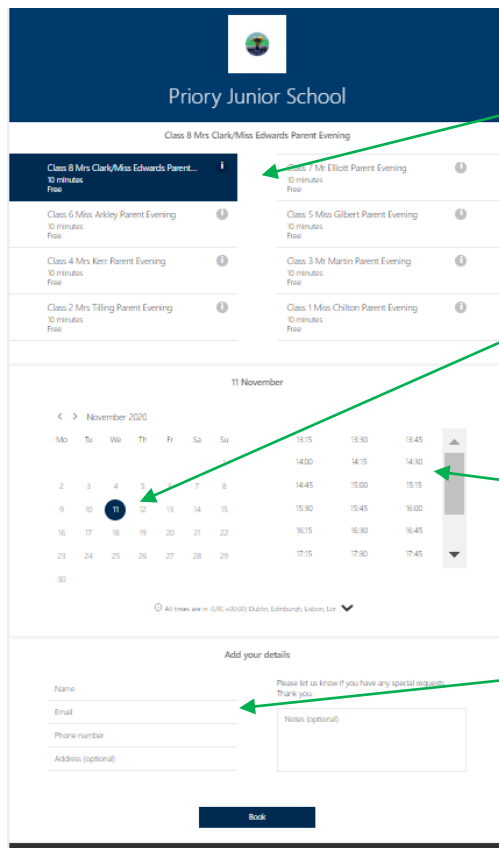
Priory Junior School

Class 8 Mrs Clark/Miss Edwards Parent Evening

Class 8 Mrs Clark/Miss Edwards Parent...
10 minutes
Free

Class 7 Mr Elliott Parent Evening
10 minutes
Free

Class 6 Miss Arkley Parent Evening
10 minutes
Free

Class 5 Miss Gilbert Parent Evening
10 minutes
Free

Class 4 Mrs Kerr Parent Evening
10 minutes
Free

Class 3 Mr Martin Parent Evening
10 minutes
Free

Class 2 Mrs Tilling Parent Evening
10 minutes
Free

Class 1 Miss Chilton Parent Evening
10 minutes
Free

11 November

November 2020

| Mo | Tu | We | Th | Fr | Sa | Su |
|---|---|---|---|---|---|---|
| | | | | | | 1 |
| 2 | 3 | 4 | 5 | 6 | 7 | 8 |
| 9 | 10 | 11 | 12 | 13 | 14 | 15 |
| 16 | 17 | 18 | 19 | 20 | 21 | 22 |
| 23 | 24 | 25 | 26 | 27 | 28 | 29 |
| 30 | | | | | | |

| | | |
|---|---|---|
| 13:15 | 13:30 | 13:45 |
| 14:00 | 14:15 | 14:30 |
| 14:45 | 15:00 | 15:15 |
| 15:30 | 15:45 | 16:00 |
| 16:15 | 16:30 | 16:45 |
| 17:15 | 17:30 | 17:45 |

All times are in (UTC+00:00) Dublin, Edinburgh, Lisbon, Lon

Add your details

Name
Email
Phone number
Address (optional)

Please let us know if you have any special requests. Thank you.

Notes (optional)

Book